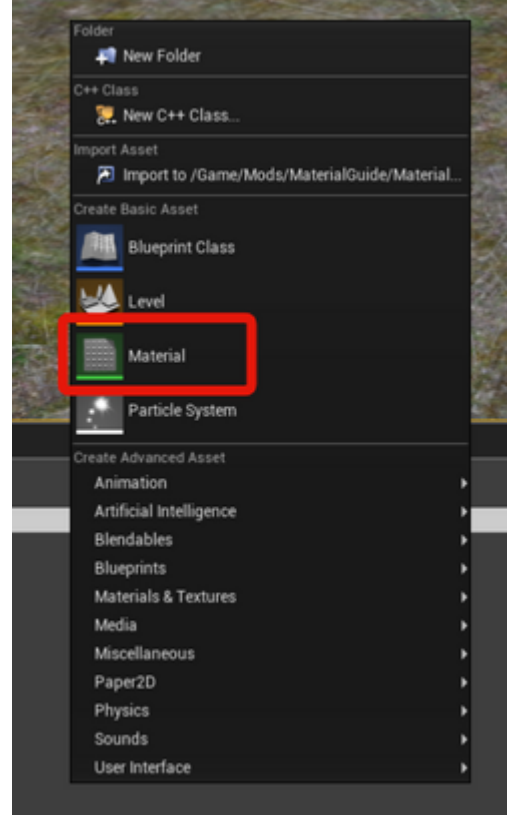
Folder
New Folder
C++ Class
New C++ Class...
Import Asset
Import to /Game/Mods/MaterialGuide/Material...
Create Basic Asset
Blueprint Class
Level
Material
Particle System
Create Advanced Asset
Animation
Artificial Intelligence
Blendables
Blueprints
Materials & Textures
Media
Miscellaneous
Paper2D
Physics
Sounds
User Interface